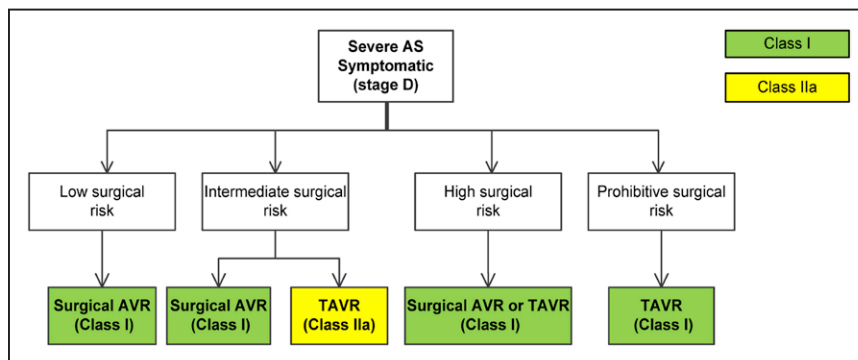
Severe AS Symptomatic (stage D)

Class I

Class IIa

Low surgical risk

Intermediate surgical risk

High surgical risk

Prohibitive surgical risk

Surgical AVR (Class I)

Surgical AVR (Class I)

TAVR (Class IIa)

Surgical AVR or TAVR (Class I)

TAVR (Class I)